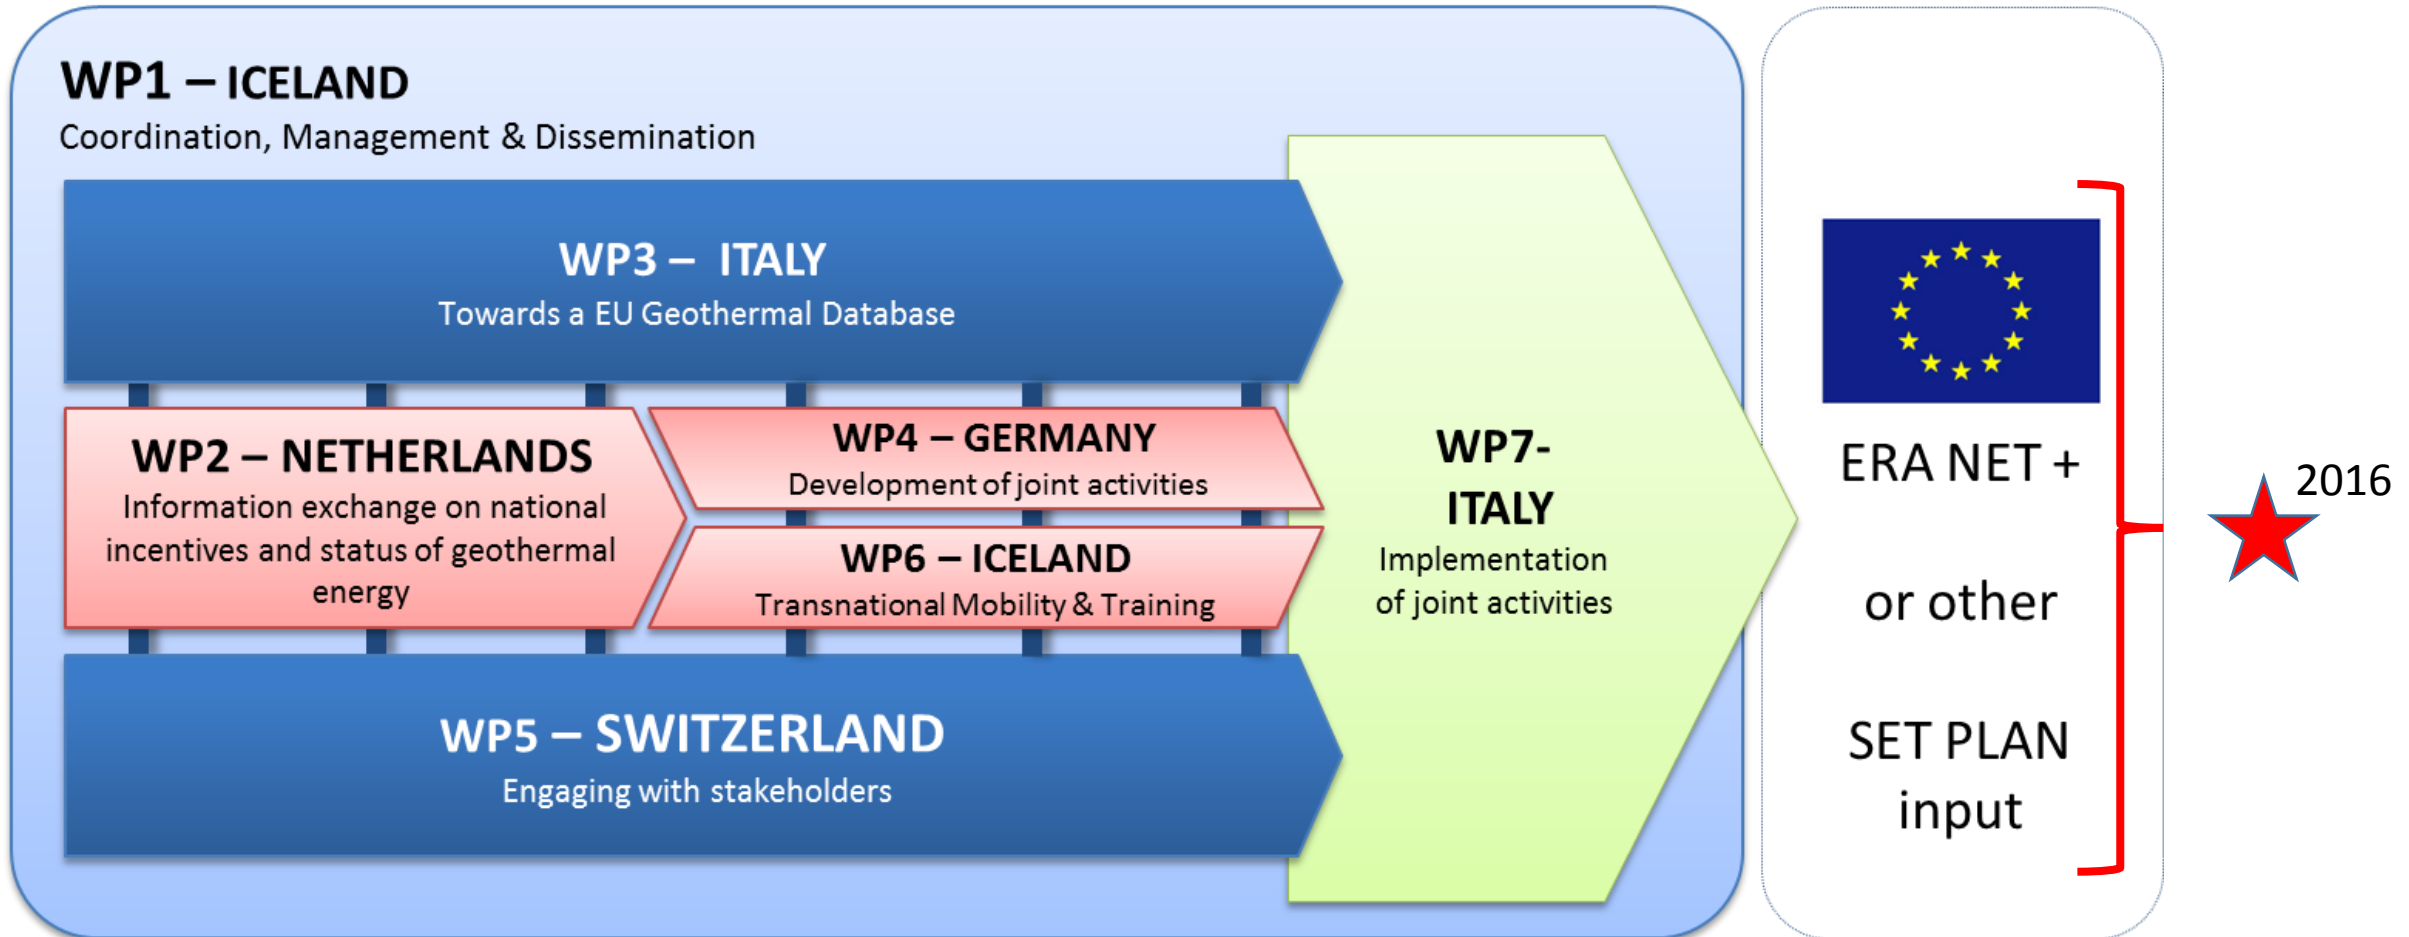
WP1 – ICELAND
Coordination, Management & Dissemination

WP3 – ITALY
Towards a EU Geothermal Database

WP2 – NETHERLANDS
Information exchange on national incentives and status of geothermal energy

WP4 – GERMANY
Development of joint activities

WP6 – ICELAND
Transnational Mobility & Training

WP5 – SWITZERLAND
Engaging with stakeholders

WP7-
ITALY
Implementation of joint activities

ERA NET +

or other

SET PLAN input

2016